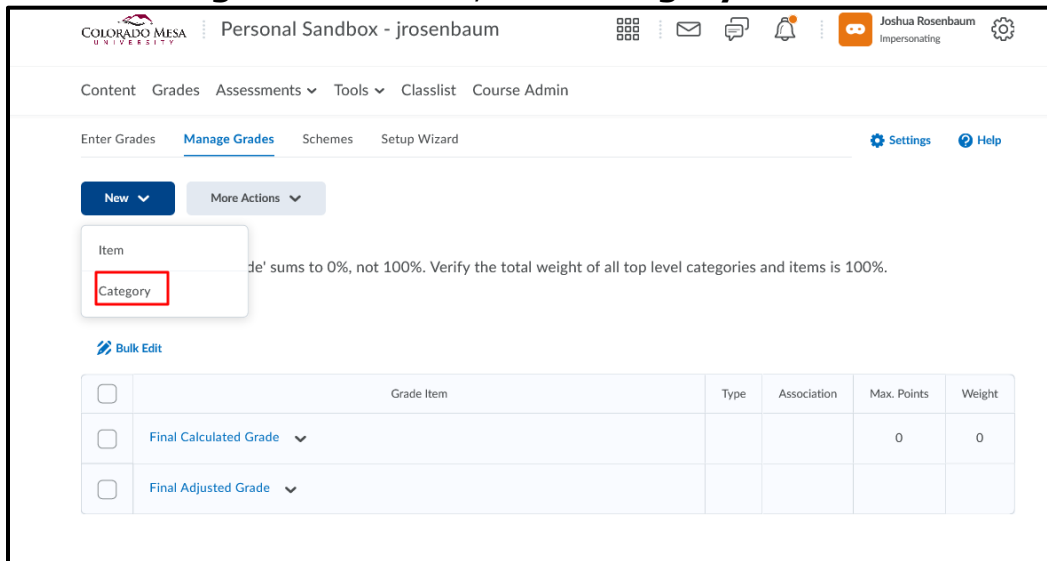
COLORADO MESA UNIVERSITY

Personal Sandbox - jrosenbaum

Joshua Rosenbaum
Impersonating

Content Grades Assessments Tools Classlist Course Admin

Enter Grades Manage Grades Schemes Setup Wizard

Settings Help

New

More Actions

Item

Category

de' sums to 0%, not 100%. Verify the total weight of all top level categories and items is 100%.

Bulk Edit

| | Grade Item | Type | Association | Max. Points | Weight |
|---|---|---|---|---|---|
| | Final Calculated Grade | | | 0 | 0 |
| | Final Adjusted Grade | | | | |